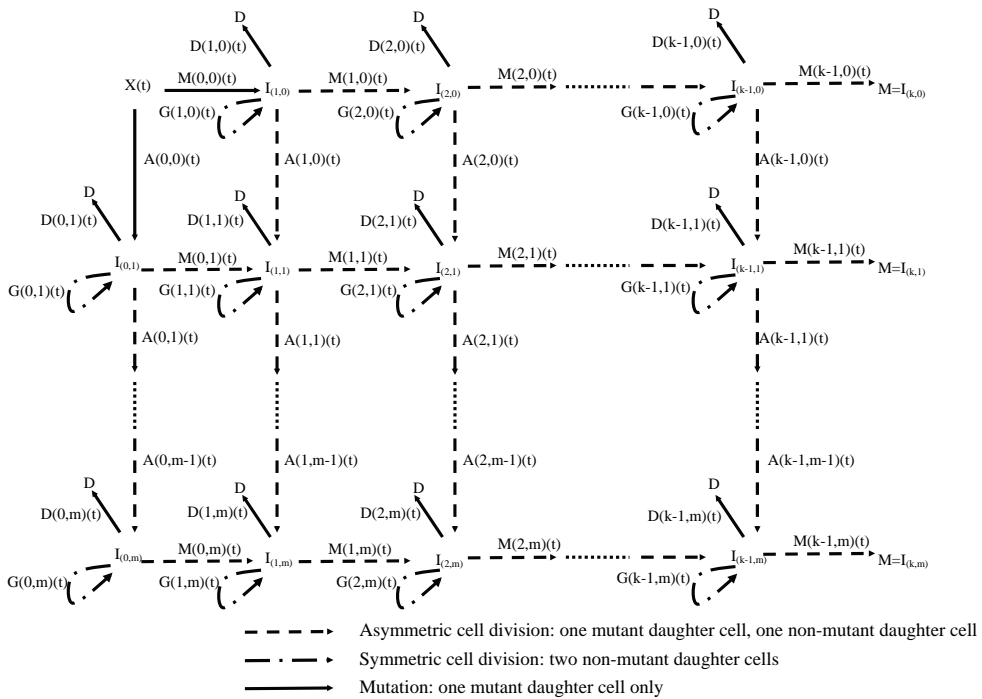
D
D(1,0)(t)
D
D(2,0)(t)
D
D(k-1,0)(t)
X(t)
M(0,0)(t)
$I_{(1,0)}$
M(1,0)(t)
$I_{(2,0)}$
M(2,0)(t)
$I_{(k-1,0)}$
M(k-1,0)(t)
$M=I_{(k,0)}$
G(1,0)(t)
G(2,0)(t)
G(k-1,0)(t)
A(0,0)(t)
A(1,0)(t)
A(2,0)(t)
A(k-1,0)(t)
D
D(0,1)(t)
D
D(1,1)(t)
D
D(2,1)(t)
D
D(k-1,1)(t)
$I_{(0,1)}$
M(0,1)(t)
$I_{(1,1)}$
M(1,1)(t)
$I_{(2,1)}$
M(2,1)(t)
$I_{(k-1,1)}$
M(k-1,1)(t)
$M=I_{(k,1)}$
G(0,1)(t)
G(1,1)(t)
G(2,1)(t)
G(k-1,1)(t)
A(0,1)(t)
A(1,1)(t)
A(2,1)(t)
A(k-1,1)(t)
A(0,m-1)(t)
A(1,m-1)(t)
A(2,m-1)(t)
A(k-1,m-1)(t)
D
D(0,m)(t)
D
D(1,m)(t)
D
D(2,m)(t)
D
D(k-1,m)(t)
$I_{(0,m)}$
M(0,m)(t)
$I_{(1,m)}$
M(1,m)(t)
$I_{(2,m)}$
M(2,m)(t)
$I_{(k-1,m)}$
M(k-1,m)(t)
$M=I_{(k,m)}$
G(0,m)(t)
G(1,m)(t)
G(2,m)(t)
G(k-1,m)(t)

Asymmetric cell division: one mutant daughter cell, one non-mutant daughter cell
Symmetric cell division: two non-mutant daughter cells
Mutation: one mutant daughter cell only